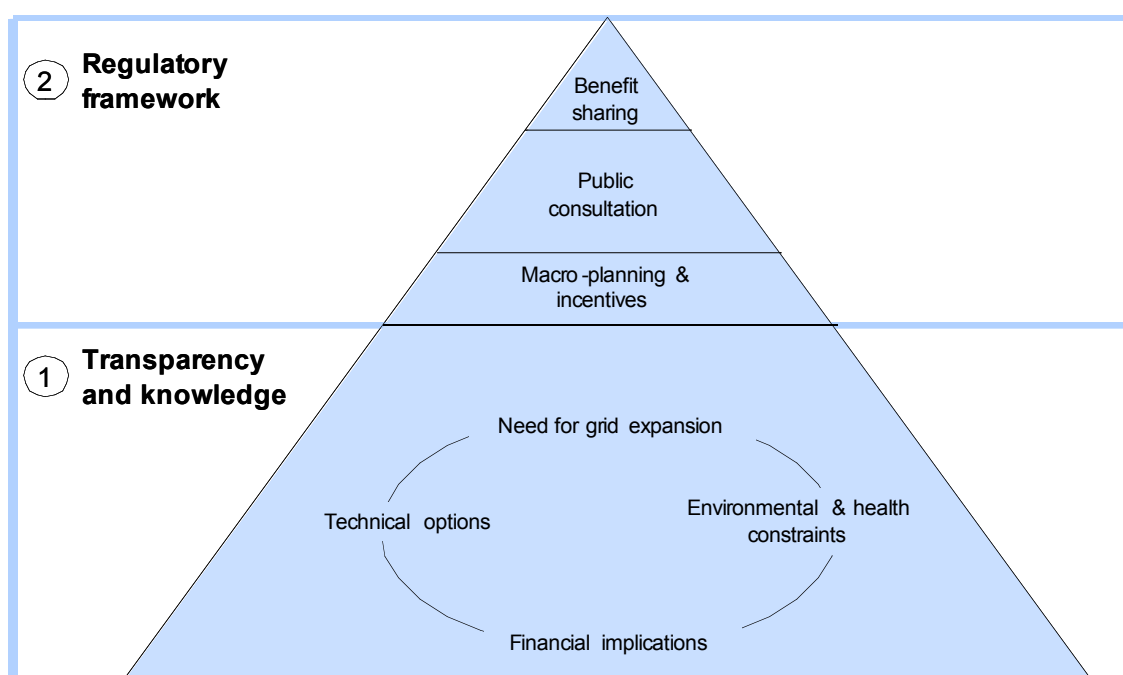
2 Regulatory framework

Benefit sharing

Public consultation

Macro-planning & incentives

1 Transparency and knowledge

Need for grid expansion

Technical options

Environmental & health constraints

Financial implications